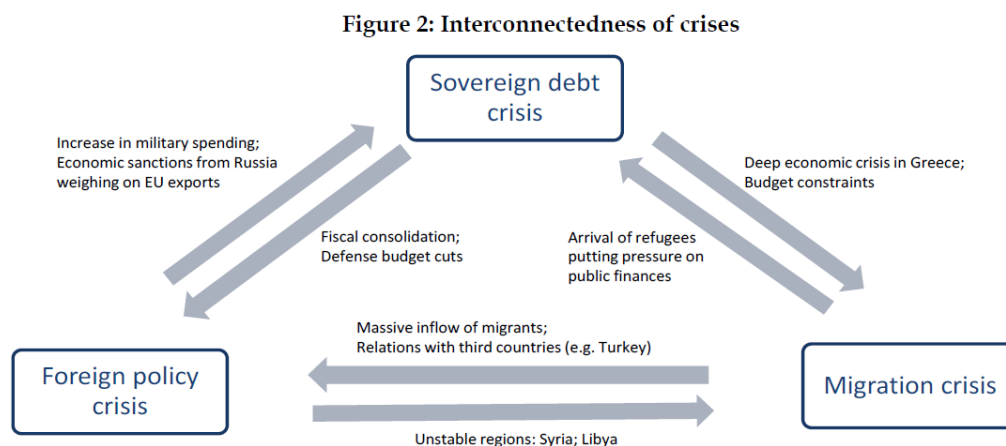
Figure 2: Interconnectedness of crises

Sovereign debt crisis

Increase in military spending; Economic sanctions from Russia weighing on EU exports

Fiscal consolidation; Defense budget cuts

Deep economic crisis in Greece; Budget constraints

Arrival of refugees putting pressure on public finances

Massive inflow of migrants; Relations with third countries (e.g. Turkey)

Foreign policy crisis

Migration crisis

Unstable regions: Syria; Libya